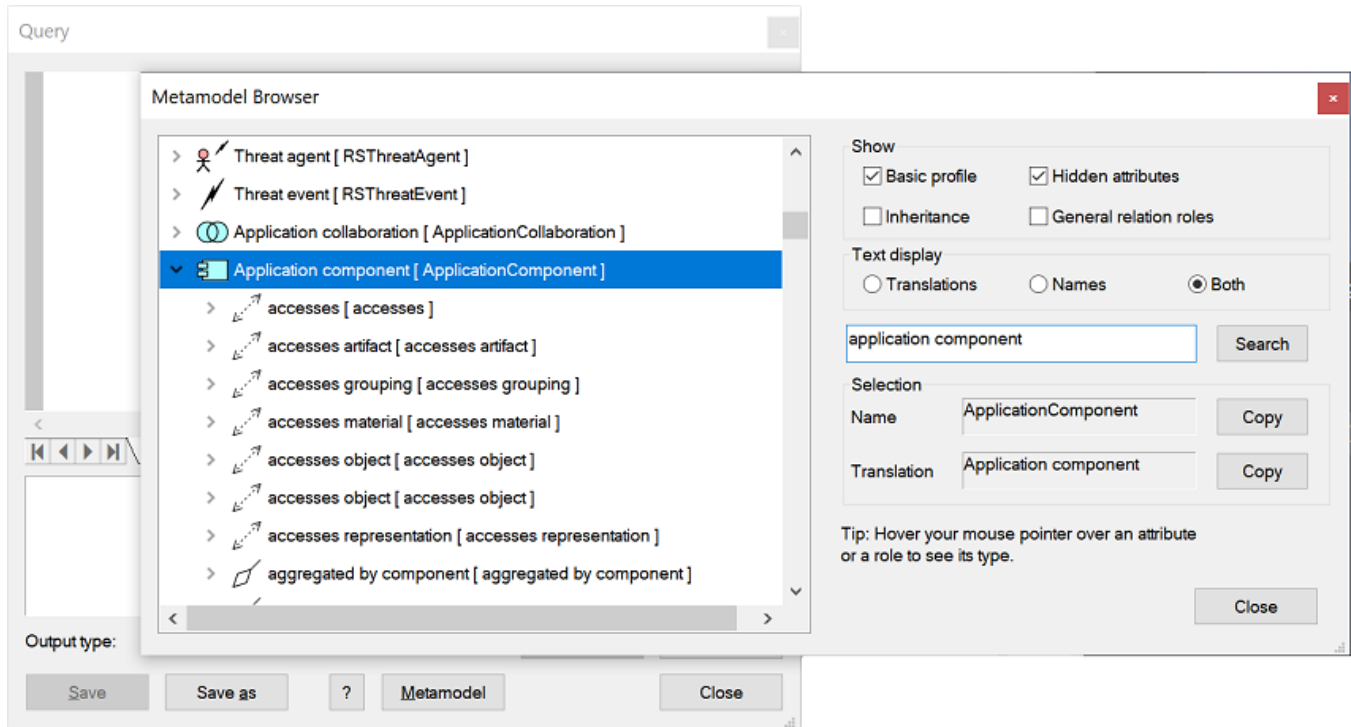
Query

Metamodel Browser

Threat agent [ RSThreatAgent ]
Threat event [ RSThreatEvent ]
Application collaboration [ ApplicationCollaboration ]
Application component [ ApplicationComponent ]
accesses [ accesses ]
accesses artifact [ accesses artifact ]
accesses grouping [ accesses grouping ]
accesses material [ accesses material ]
accesses object [ accesses object ]
accesses object [ accesses object ]
accesses representation [ accesses representation ]
aggregated by component [ aggregated by component ]

Show
Basic profile
Hidden attributes
Inheritance
General relation roles

Text display
Translations
Names
Both

application component
Search

Selection
Name ApplicationComponent Copy
Translation Application component Copy

Tip: Hover your mouse pointer over an attribute or a role to see its type.

Close

Output type:

Save
Save as
?
Metamodel
Close